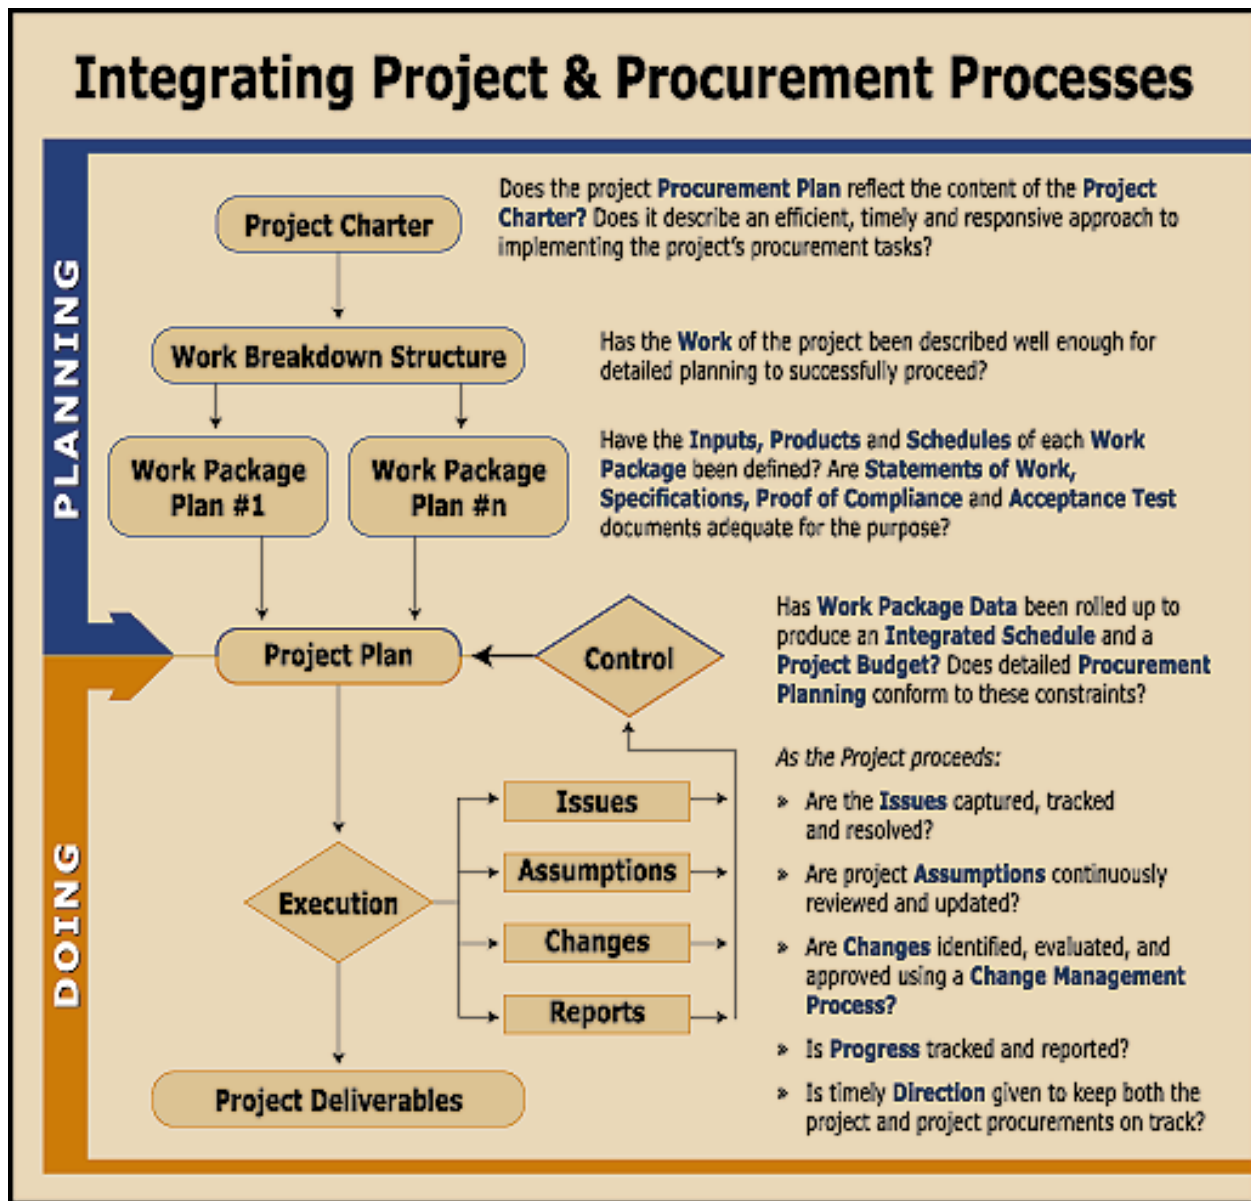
Integrating Project & Procurement Processes

PLANNING

Project Charter

Does the project Procurement Plan reflect the content of the Project Charter? Does it describe an efficient, timely and responsive approach to implementing the project's procurement tasks?

Work Breakdown Structure

Has the Work of the project been described well enough for detailed planning to successfully proceed?

Work Package Plan #1

Work Package Plan #n

Have the Inputs, Products and Schedules of each Work Package been defined? Are Statements of Work, Specifications, Proof of Compliance and Acceptance Test documents adequate for the purpose?

Project Plan

Control

Has Work Package Data been rolled up to produce an Integrated Schedule and a Project Budget? Does detailed Procurement Planning conform to these constraints?

DOING

As the Project proceeds:

» Are the Issues captured, tracked and resolved?

» Are project Assumptions continuously reviewed and updated?

» Are Changes identified, evaluated, and approved using a Change Management Process?

» Is Progress tracked and reported?

» Is timely Direction given to keep both the project and project procurements on track?

Execution

Issues

Assumptions

Changes

Reports

Project Deliverables